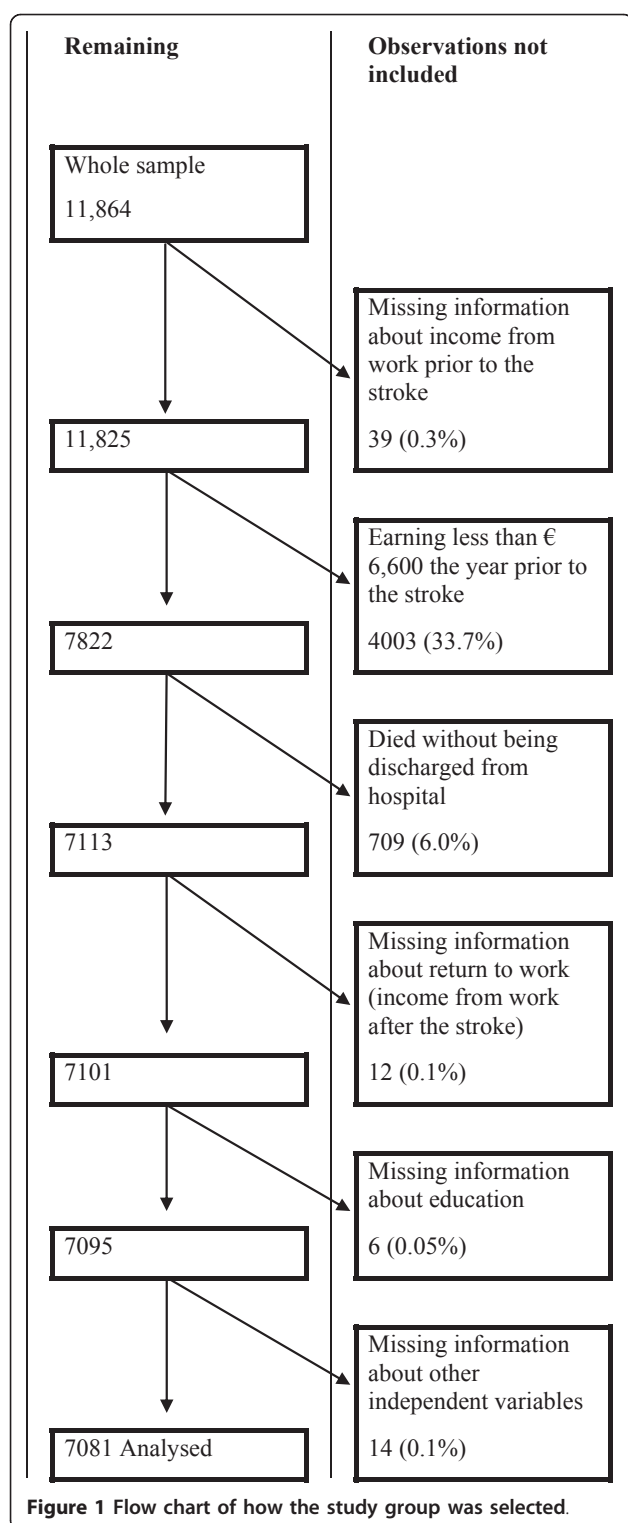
Remaining

Observations not included

Whole sample

11,864

Missing information about income from work prior to the stroke

11,825

39 (0.3%)

Earning less than € 6,600 the year prior to the stroke

7822

4003 (33.7%)

Died without being discharged from hospital

7113

709 (6.0%)

Missing information about return to work (income from work after the stroke)

7101

12 (0.1%)

Missing information about education

7095

6 (0.05%)

Missing information about other independent variables

7081 Analysed

14 (0.1%)

Figure 1 Flow chart of how the study group was selected.